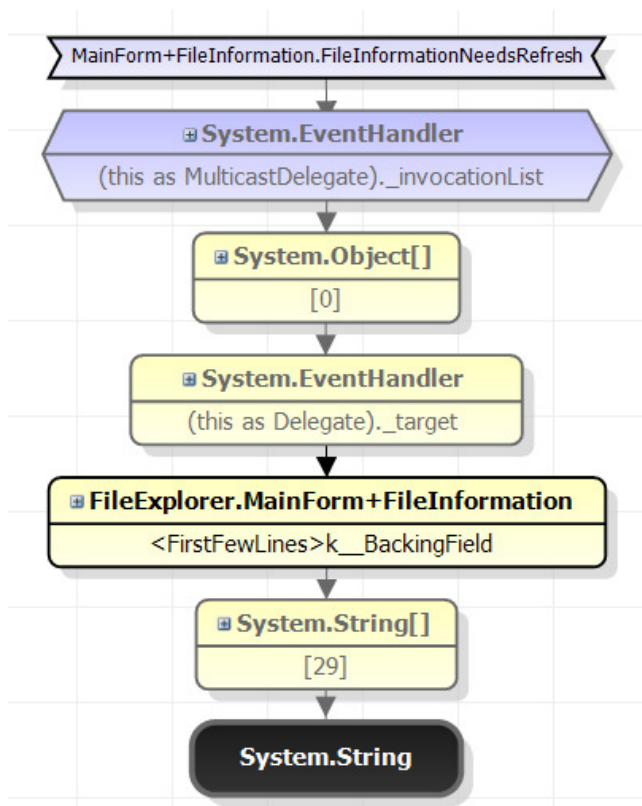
MainForm+FileInformation.FileInformationNeedsRefresh

⊞ System.EventHandler
(this as MulticastDelegate)._invocationList

⊞ System.Object[]
[0]

⊞ System.EventHandler
(this as Delegate)._target

⊞ FileExplorer.MainForm+FileInformation
<FirstFewLines>k__BackingField

⊞ System.String[]
[29]

System.String